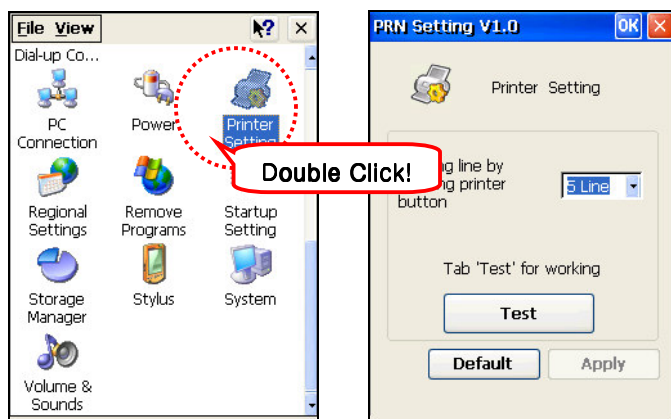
File View
Dial-up Co...
PC Connection
Power
Printer Setting
Double Click!
Regional Settings
Remove Programs
Startup Setting
Storage Manager
Stylus
System
Volume & Sounds

PRN Setting V1.0
OK
Printer Setting
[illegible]g line by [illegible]g printer button
5 Line
Tab 'Test' for working
Test
Default
Apply